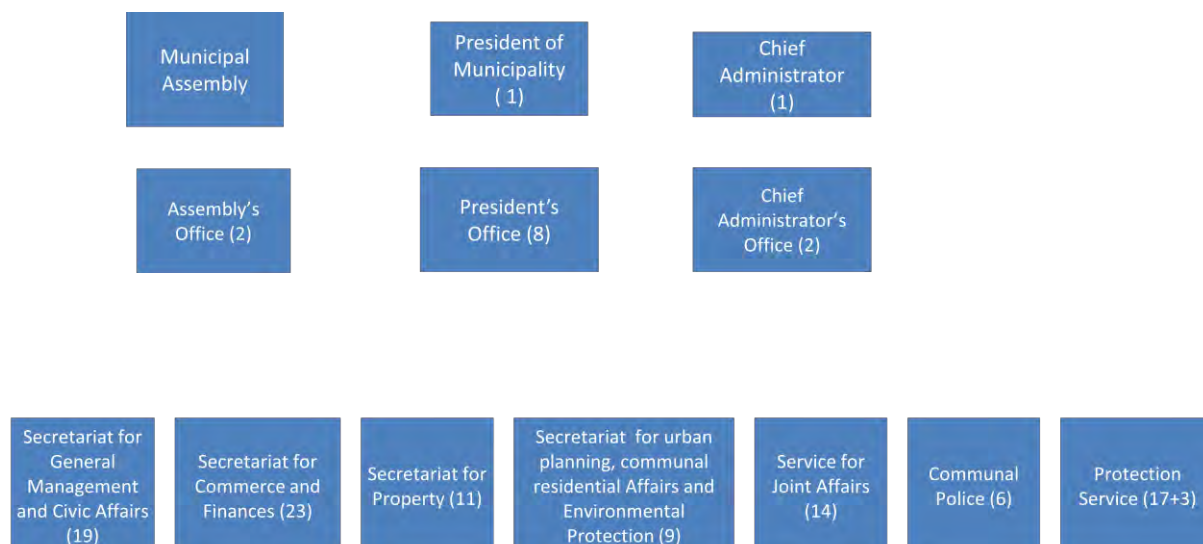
Municipal Assembly

President of Municipality ( 1)

Chief Administrator (1)

Assembly's Office (2)

President's Office (8)

Chief Administrator's Office (2)

Secretariat for General Management and Civic Affairs (19)

Secretariat for Commerce and Finances (23)

Secretariat for Property (11)

Secretariat for urban planning, communal residential Affairs and Environmental Protection (9)

Service for Joint Affairs (14)

Communal Police (6)

Protection Service (17+3)